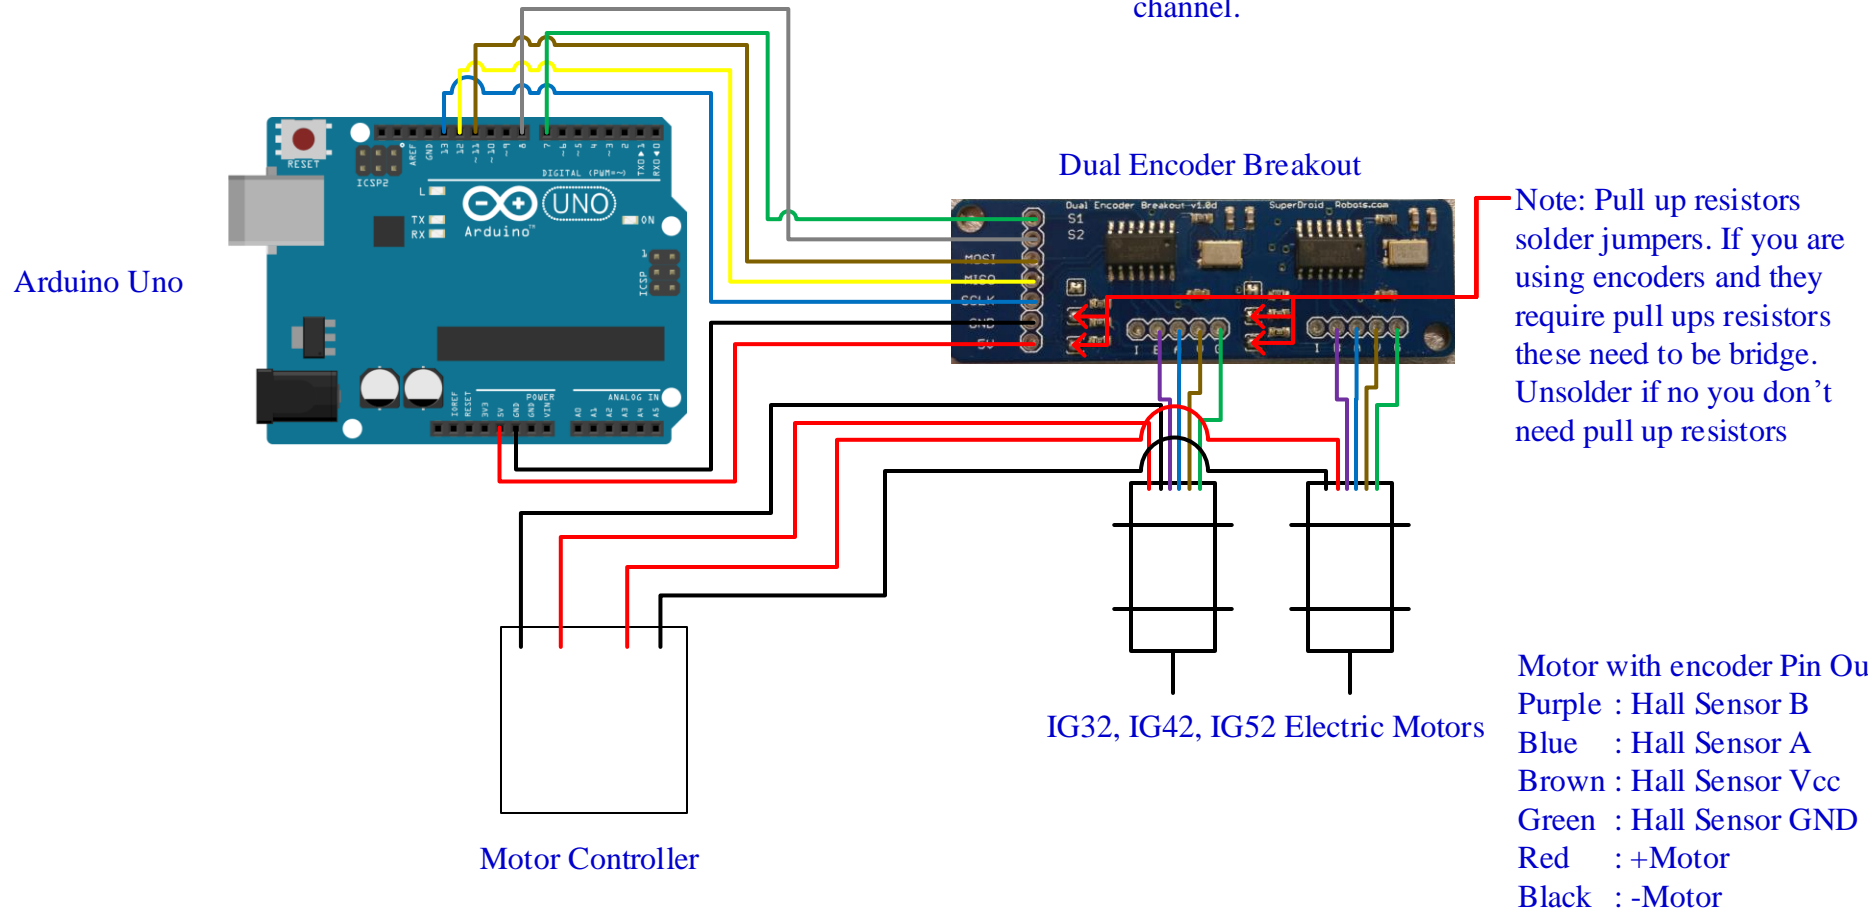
channel.

Dual Encoder Breakout

Arduino Uno

RESET
ICSP2
AREF GND 13 12 ~11 ~10 ~9 8 7 ~6 ~5 4 ~3 2 TX▶1 RX◀0
DIGITAL (PWM=~)
L
TX
RX
UNO
Arduino
ON
ICSP
IOREF RESET 3V3 5V GND GND VIN
POWER
ANALOG IN
A0 A1 A2 A3 A4 A5

Dual Encoder Breakout v1.0d
SuperDroid Robots.com
S1
S2
MOSI
MISO
SCLK
GND
5V

Note: Pull up resistors solder jumpers. If you are using encoders and they require pull ups resistors these need to be bridge. Unsolder if no you don’t need pull up resistors

IG32, IG42, IG52 Electric Motors

Motor Controller

Motor with encoder Pin Ou
Purple : Hall Sensor B
Blue : Hall Sensor A
Brown : Hall Sensor Vcc
Green : Hall Sensor GND
Red : +Motor
Black : -Motor